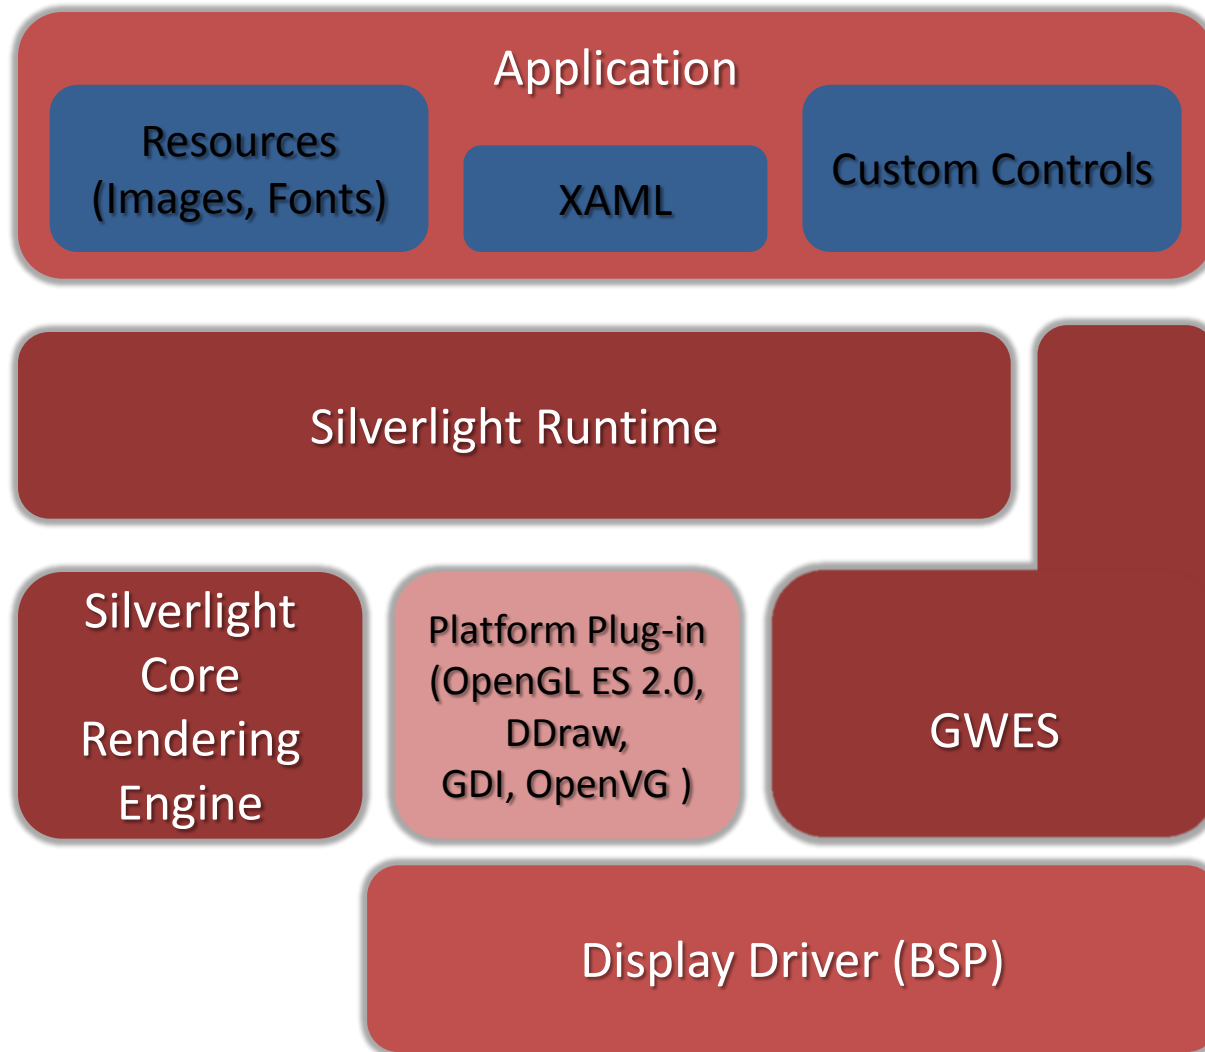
Application

Resources (Images, Fonts)

XAML

Custom Controls

Silverlight Runtime

Silverlight Core Rendering Engine

Platform Plug-in (OpenGL ES 2.0, DDraw, GDI, OpenVG )

GWES

Display Driver (BSP)